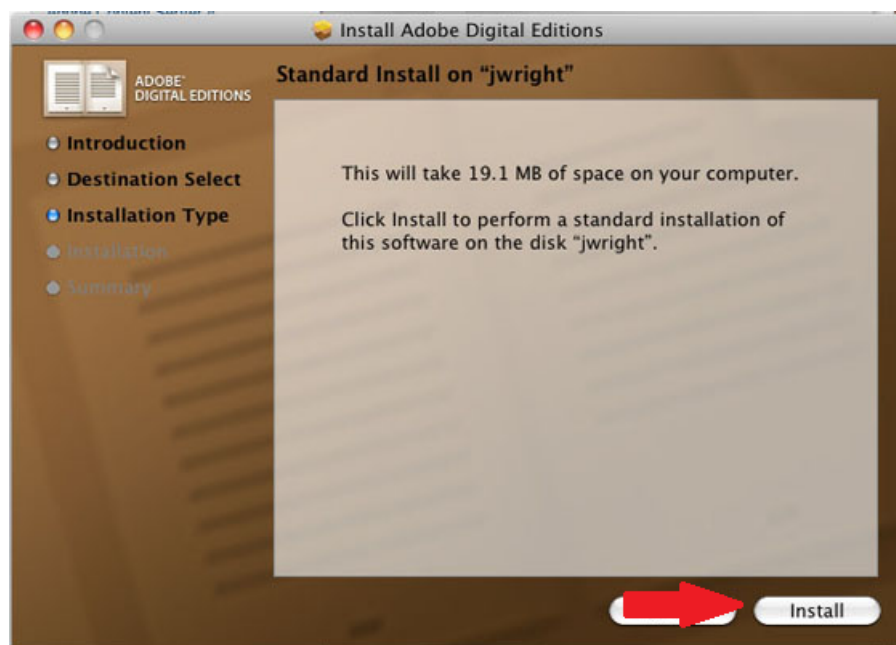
Install Adobe Digital Editions

ADOBE® DIGITAL EDITIONS

Standard Install on "jwright"

Introduction
Destination Select
Installation Type
Installation
Summary

This will take 19.1 MB of space on your computer.

Click Install to perform a standard installation of this software on the disk "jwright".

Install